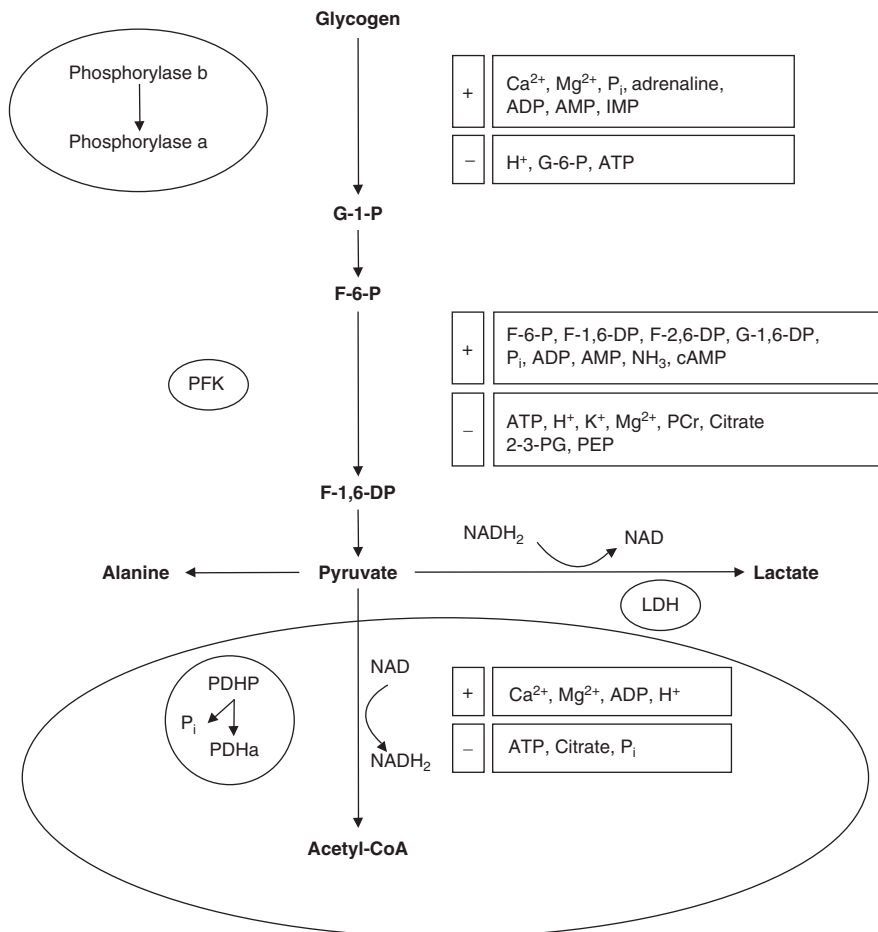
Glycogen

Phosphorylase b

Phosphorylase a

| + | $Ca^{2+}$, $Mg^{2+}$, $P_i$, adrenaline, ADP, AMP, IMP |
|---|---|
| – | $H^+$, G-6-P, ATP |

G-1-P

F-6-P

PFK

| + | F-6-P, F-1,6-DP, F-2,6-DP, G-1,6-DP, $P_i$, ADP, AMP, $NH_3$, cAMP |
|---|---|
| – | ATP, $H^+$, $K^+$, $Mg^{2+}$, PCr, Citrate 2-3-PG, PEP |

F-1,6-DP

$NADH_2$

NAD

Alanine

Pyruvate

Lactate

LDH

PDHP

$P_i$

PDHa

NAD

$NADH_2$

| + | $Ca^{2+}$, $Mg^{2+}$, ADP, $H^+$ |
|---|---|
| – | ATP, Citrate, $P_i$ |

Acetyl-CoA